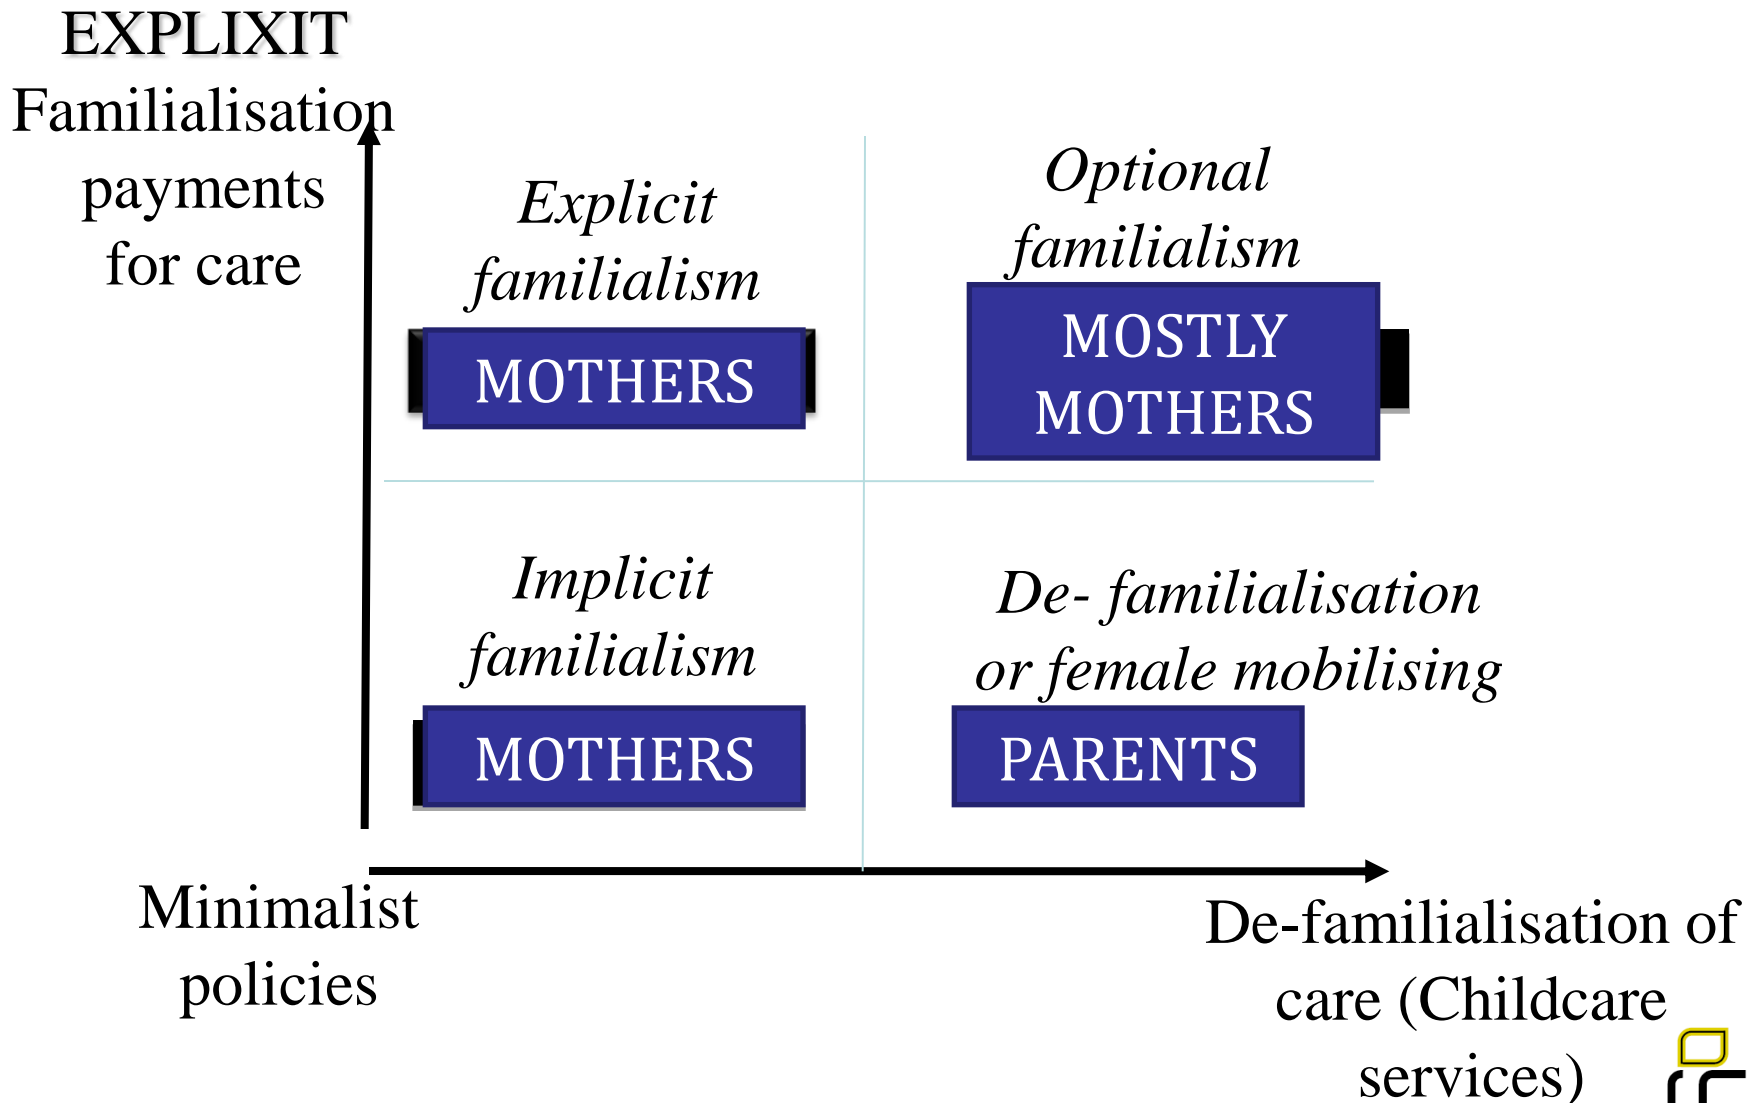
EXPLIXIT
Familialisation payments for care

Explicit familialism

MOTHERS

Optional familialism

MOSTLY MOTHERS

Implicit familialism

MOTHERS

De- familialisation or female mobilising

PARENTS

Minimalist policies

De-familialisation of care (Childcare services)